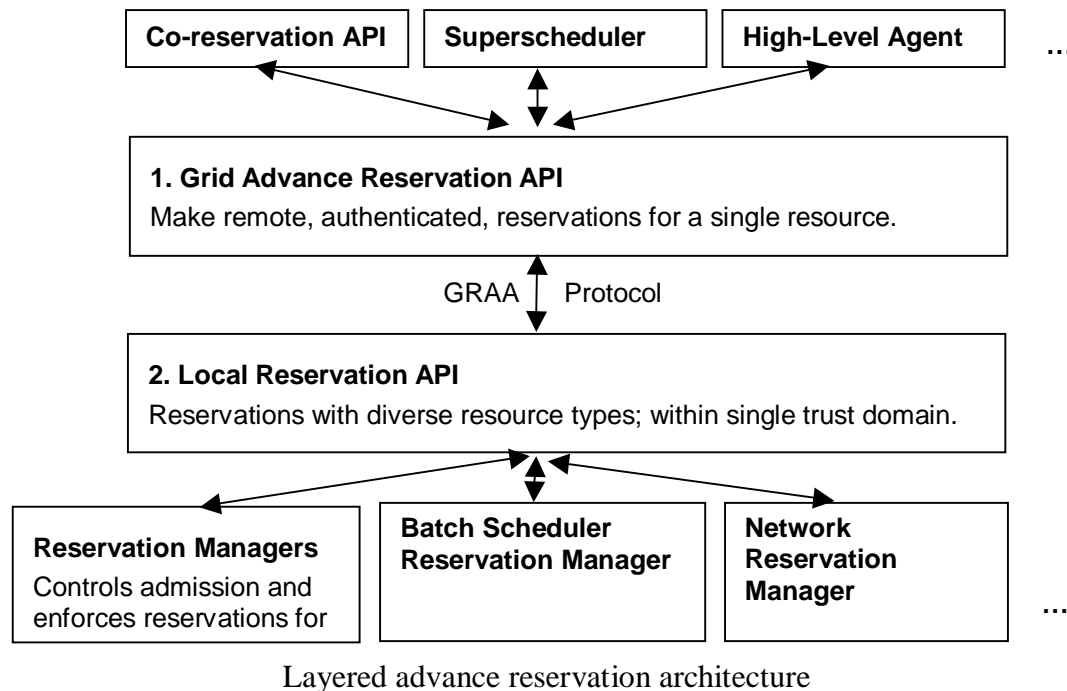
Co-reservation API

Superscheduler

High-Level Agent

…

1. Grid Advance Reservation API

Make remote, authenticated, reservations for a single resource.

GRAA Protocol

2. Local Reservation API

Reservations with diverse resource types; within single trust domain.

Reservation Managers

Controls admission and enforces reservations for

Batch Scheduler Reservation Manager

Network Reservation Manager

…

Layered advance reservation architecture